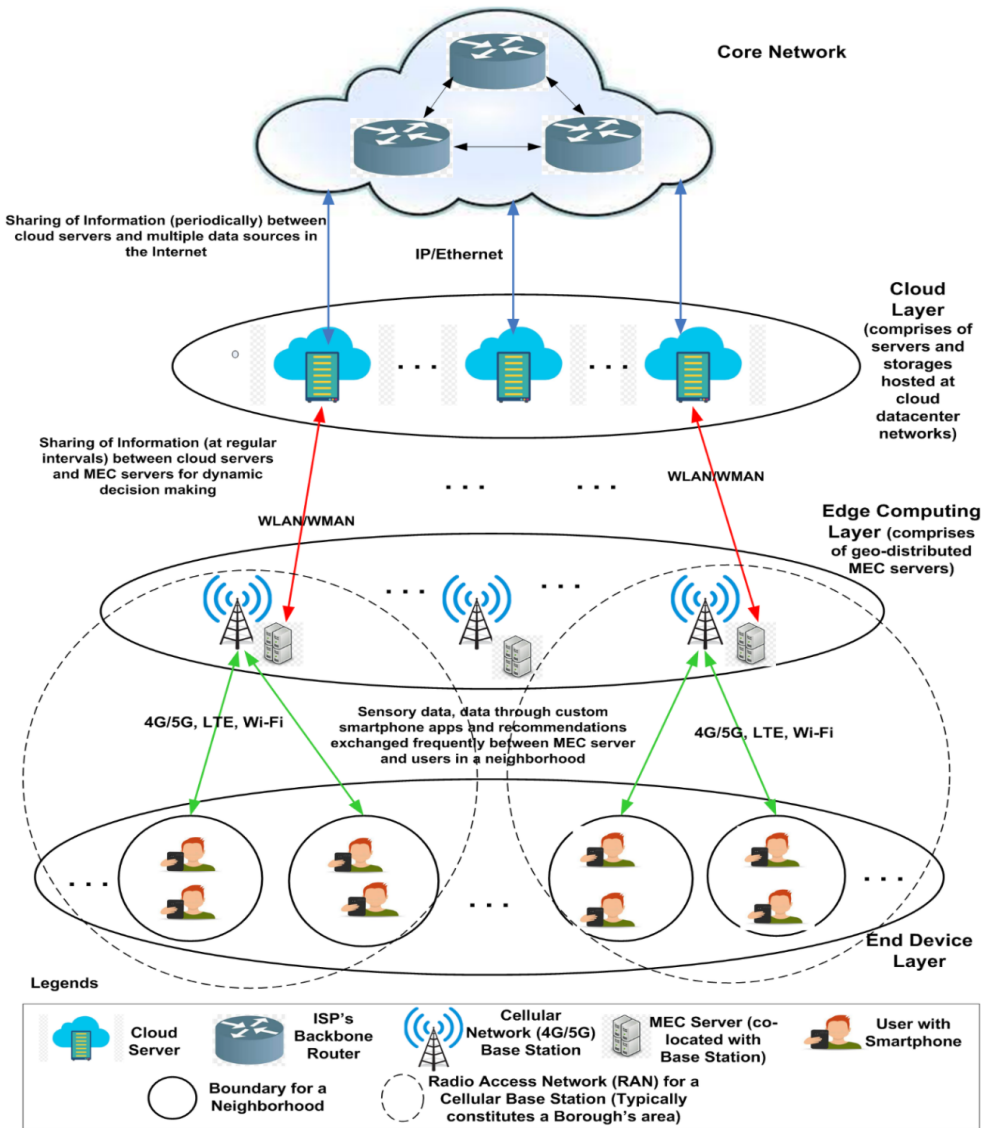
Core Network

Sharing of Information (periodically) between cloud servers and multiple data sources in the Internet

IP/Ethernet

Cloud Layer (comprises of servers and storages hosted at cloud datacenter networks)

. . .

. . .

Sharing of Information (at regular intervals) between cloud servers and MEC servers for dynamic decision making

. . .

. . .

WLAN/WMAN

WLAN/WMAN

Edge Computing Layer (comprises of geo-distributed MEC servers)

. . .

. . .

4G/5G, LTE, Wi-Fi

Sensory data, data through custom smartphone apps and recommendations exchanged frequently between MEC server and users in a neighborhood

4G/5G, LTE, Wi-Fi

. . .

. . .

. . .

End Device Layer

Legends

Cloud Server

ISP's Backbone Router

Cellular Network (4G/5G) Base Station

MEC Server (co-located with Base Station)

User with Smartphone

Boundary for a Neighborhood

Radio Access Network (RAN) for a Cellular Base Station (Typically constitutes a Borough's area)